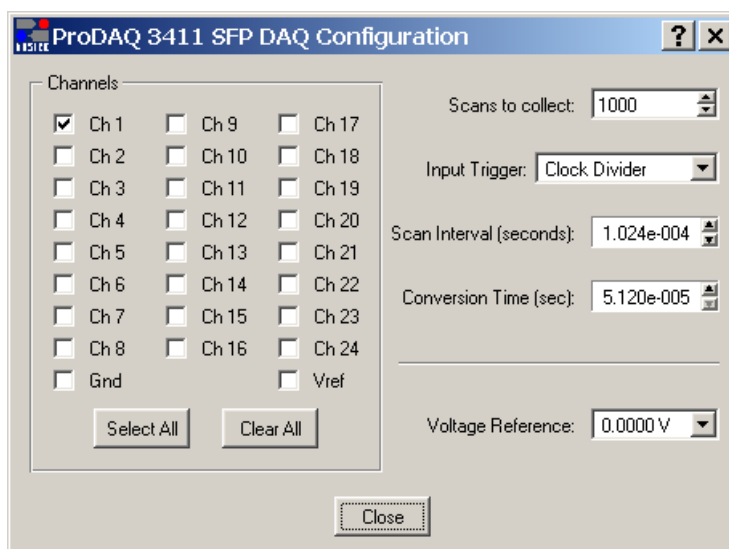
ProDAQ 3411 SFP DAQ Configuration

?
×

Channels

Ch 1
Ch 2
Ch 3
Ch 4
Ch 5
Ch 6
Ch 7
Ch 8
Gnd

Ch 9
Ch 10
Ch 11
Ch 12
Ch 13
Ch 14
Ch 15
Ch 16

Ch 17
Ch 18
Ch 19
Ch 20
Ch 21
Ch 22
Ch 23
Ch 24
Vref

Select All
Clear All

Scans to collect: 1000

Input Trigger: Clock Divider

Scan Interval (seconds): 1.024e-004

Conversion Time (sec): 5.120e-005

Voltage Reference: 0.0000 V

Close